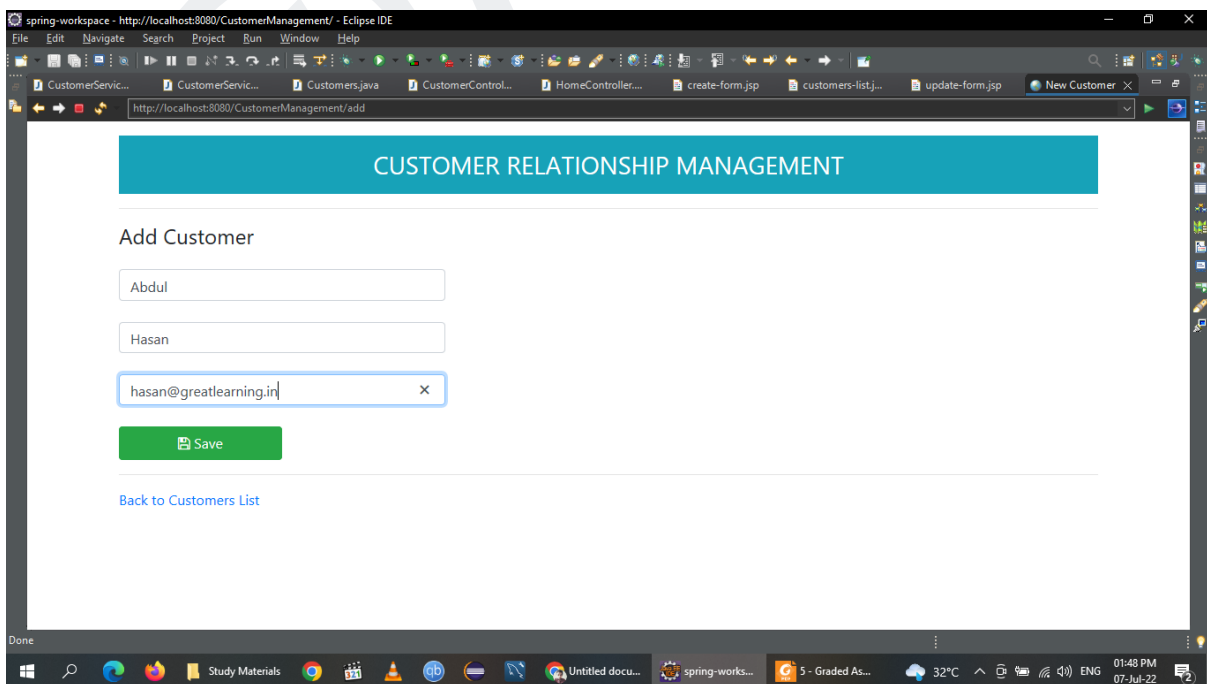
spring-workspace - http://localhost:8080/CustomerManagement/ - Eclipse IDE

File Edit Navigate Search Project Run Window Help

CustomerServic... CustomerServic... Customers.java CustomerControl... HomeController.... create-form.jsp customers-list.j... update-form.jsp New Customer

http://localhost:8080/CustomerManagement/add

CUSTOMER RELATIONSHIP MANAGEMENT

Add Customer

Abdul

Hasan

hasan@greatlearning.in

Save

Back to Customers List

Done

Study Materials Untitled docu... spring-works... 5 - Graded As... 32°C ENG 01:48 PM 07-Jul-22